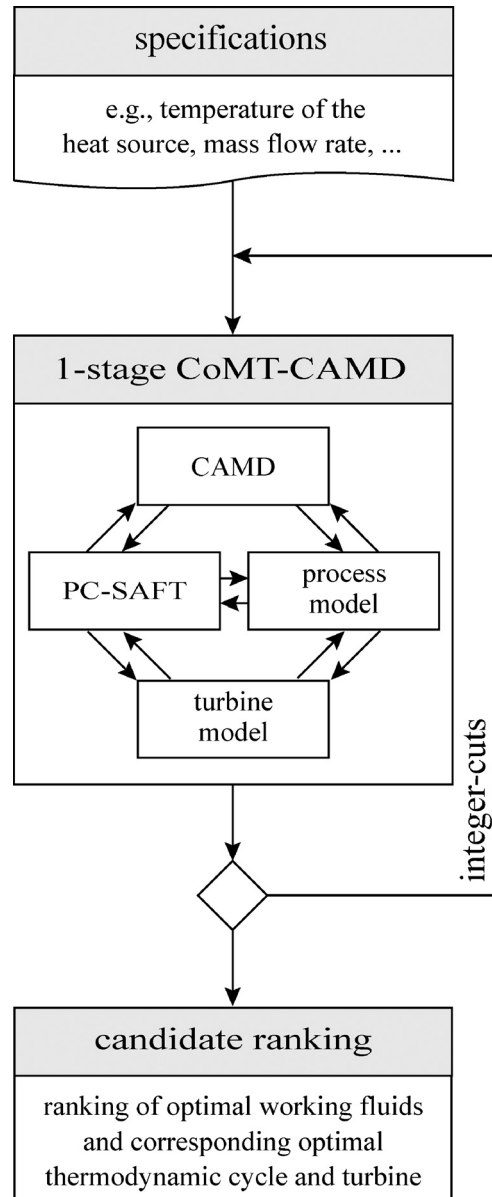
specifications

e.g., temperature of the heat source, mass flow rate, ...

1-stage CoMT-CAMD

CAMD

PC-SAFT

process model

turbine model

integer-cuts

candidate ranking

ranking of optimal working fluids and corresponding optimal thermodynamic cycle and turbine